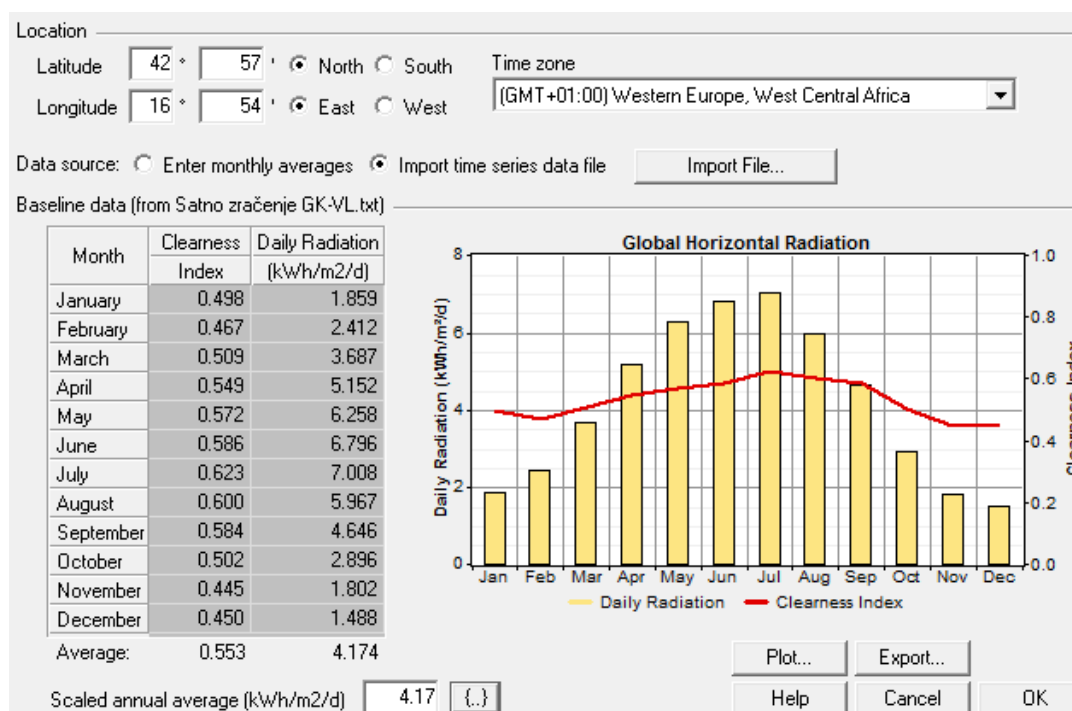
Location

Latitude 42 ° 57 ' North South

Longitude 16 ° 54 ' East West

Time zone

(GMT+01:00) Western Europe, West Central Africa

Data source: Enter monthly averages Import time series data file Import File...

Baseline data (from Satno zračenje GK-VL.txt)

| Month | Clearness Index | Daily Radiation (kWh/m2/d) |
|---|---|---|
| January | 0.498 | 1.859 |
| February | 0.467 | 2.412 |
| March | 0.509 | 3.687 |
| April | 0.549 | 5.152 |
| May | 0.572 | 6.258 |
| June | 0.586 | 6.796 |
| July | 0.623 | 7.008 |
| August | 0.600 | 5.967 |
| September | 0.584 | 4.646 |
| October | 0.502 | 2.896 |
| November | 0.445 | 1.802 |
| December | 0.450 | 1.488 |
| Average: | 0.553 | 4.174 |

Global Horizontal Radiation

Daily Radiation (kWh/m²/d)

Clearness Index

8 6 4 2 0

1.0 0.8 0.6 0.4 0.2 0.0

Jan Feb Mar Apr May Jun Jul Aug Sep Oct Nov Dec

Daily Radiation Clearness Index

Plot... Export...

Scaled annual average (kWh/m2/d) 4.17 {..}

Help Cancel OK